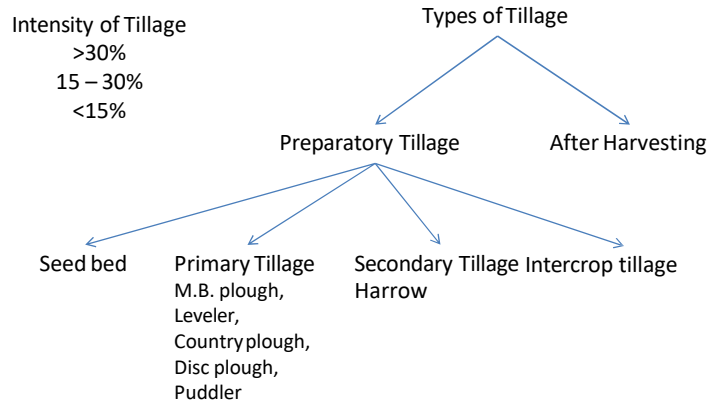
Intensity of Tillage
>30%
15 – 30%
<15%

Types of Tillage

Preparatory Tillage

After Harvesting

Seed bed

Primary Tillage
M.B. plough,
Leveler,
Country plough,
Disc plough,
Puddler

Secondary Tillage
Harrow

Intercrop tillage